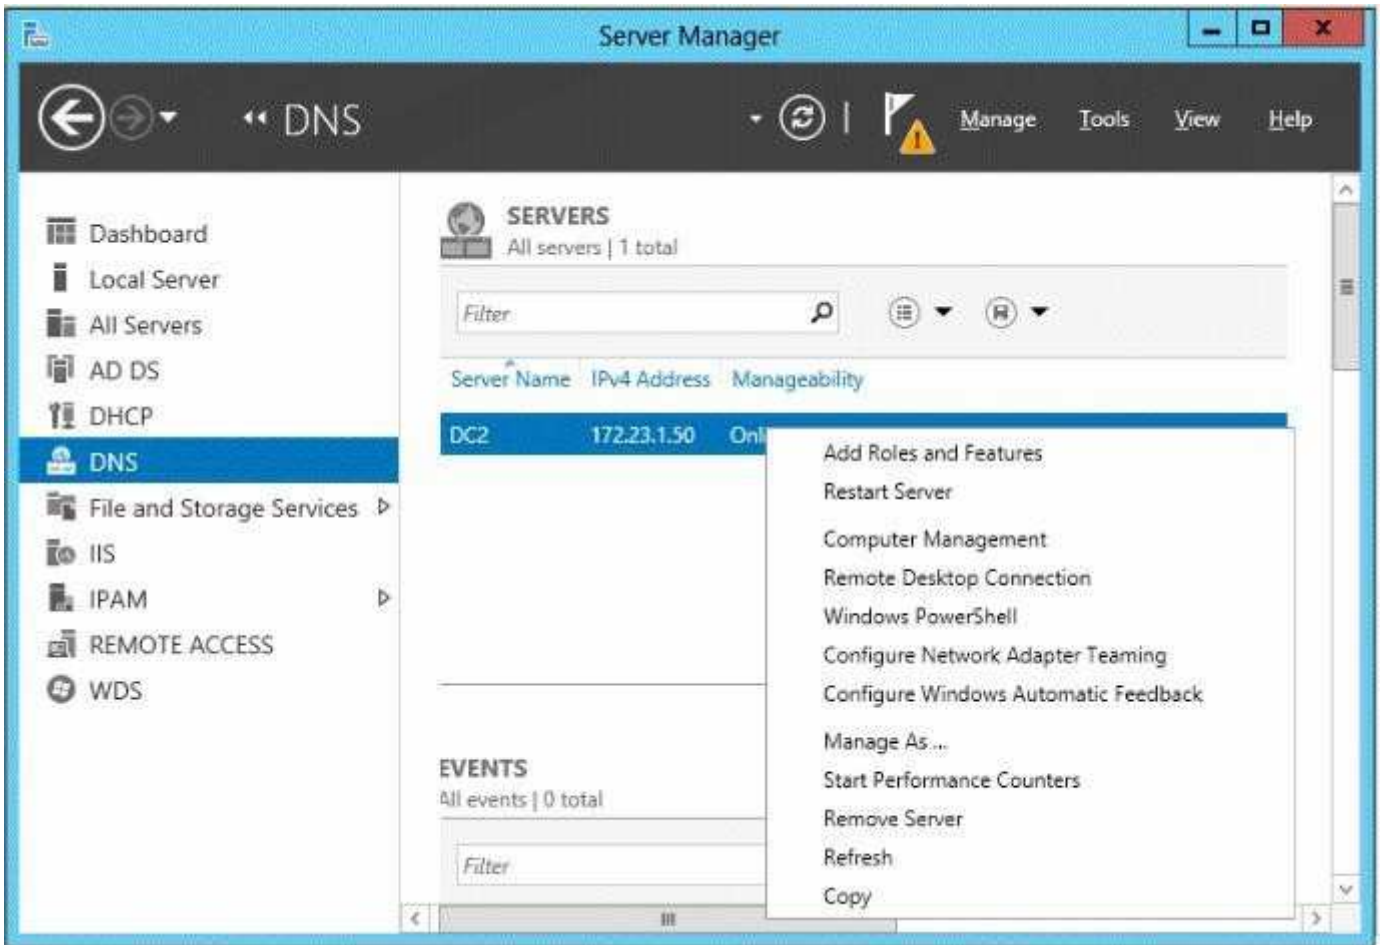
Server Manager

DNS

Manage Tools View Help

Dashboard
Local Server
All Servers
AD DS
DHCP
DNS
File and Storage Services
IIS
IPAM
REMOTE ACCESS
WDS

SERVERS
All servers | 1 total

Filter

| Server Name | IPv4 Address | Manageability |
|---|---|---|
| DC2 | 172.23.1.50 | Onl |

Add Roles and Features
Restart Server
Computer Management
Remote Desktop Connection
Windows PowerShell
Configure Network Adapter Teaming
Configure Windows Automatic Feedback
Manage As ...
Start Performance Counters
Remove Server
Refresh
Copy

EVENTS
All events | 0 total

Filter